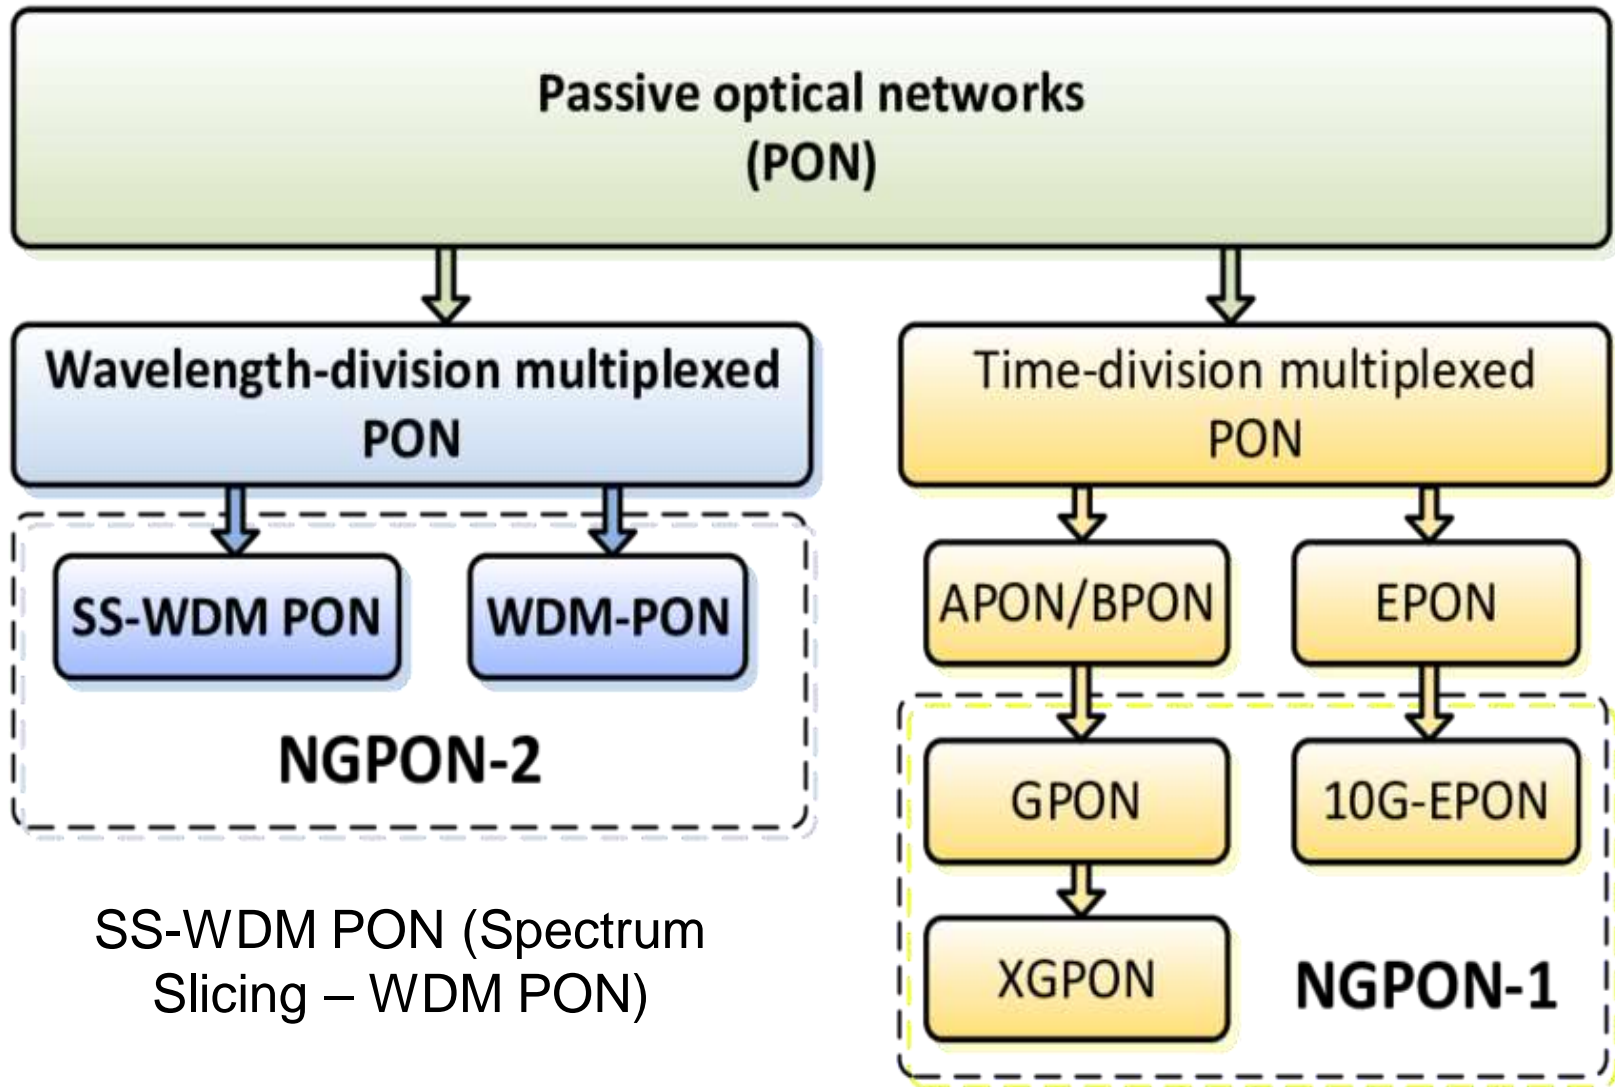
Passive optical networks
(PON)

Wavelength-division multiplexed
PON

SS-WDM PON

WDM-PON

NGPON-2

SS-WDM PON (Spectrum Slicing – WDM PON)

Time-division multiplexed
PON

APON/BPON

EPON

GPON

10G-EPON

XGPON

NGPON-1